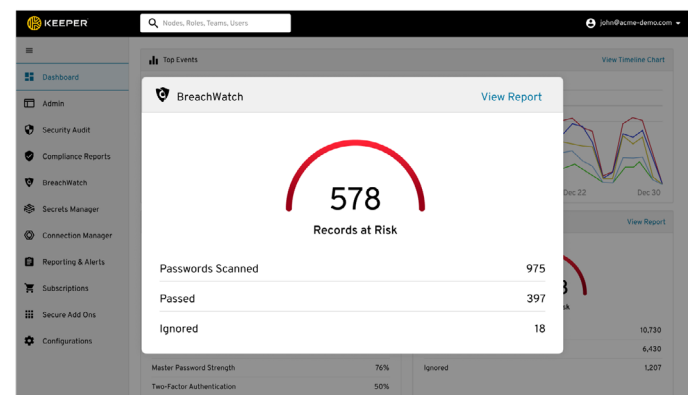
KEEPER

Nodes, Roles, Teams, Users

john@acme-demo.com

Dashboard

Admin

Security Audit

Compliance Reports

BreachWatch

Secrets Manager

Connection Manager

Reporting & Alerts

Subscriptions

Secure Add Ons

Configurations

Top Events

View Timeline Chart

Dec 22

Dec 30

View Report

isk

10,730

6,430

Ignored

1,207

Master Password Strength

76%

Two-Factor Authentication

50%

BreachWatch

View Report

578

Records at Risk

| Passwords Scanned | 975 |
|---|---|
| Passed | 397 |
| Ignored | 18 |